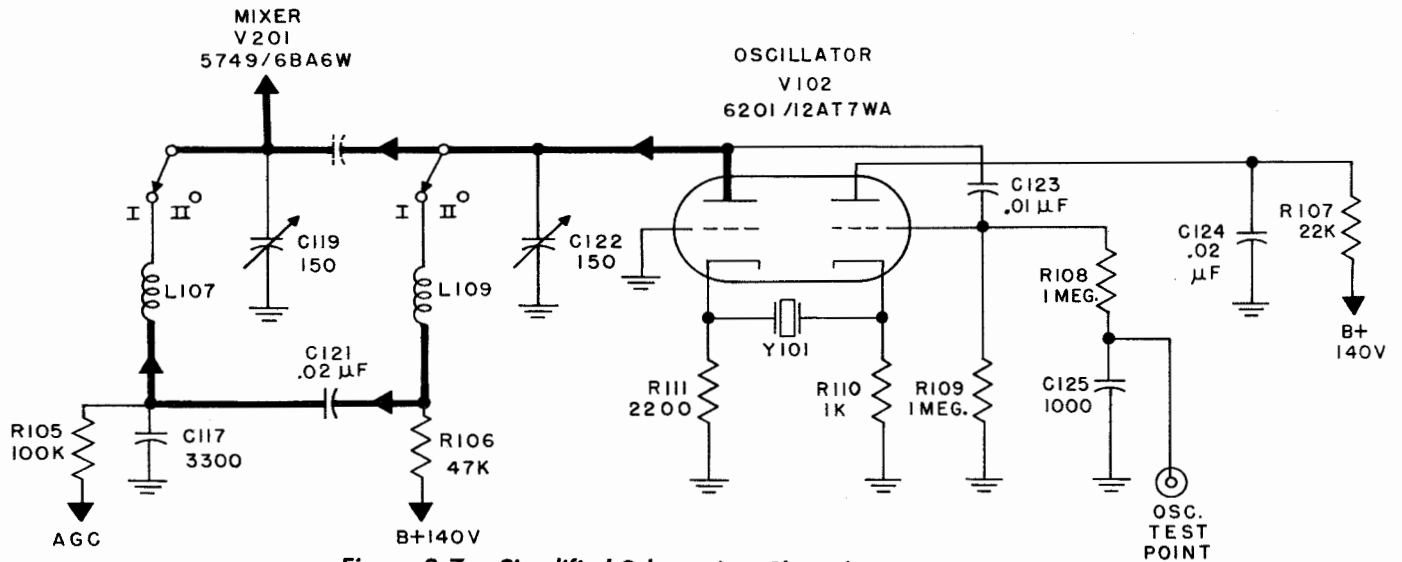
MIXER
V201
5749/6BA6W

OSCILLATOR
V102
6201/12AT7WA

I
II

C119
150

I
II

C122
150

C123
.01 µF

C124
.02
µF

R107
22K

B+
140V

L107

L109

R108
1MEG.

Y101

C121
.02 µF

R111
2200

R110
1K

R109
1MEG.

C125
1000

R105
100K

C117
3300

R106
47K

AGC

B+140V

OSC.
TEST
POINT

Figure 2-7. Simplified Schematic, Oscillator